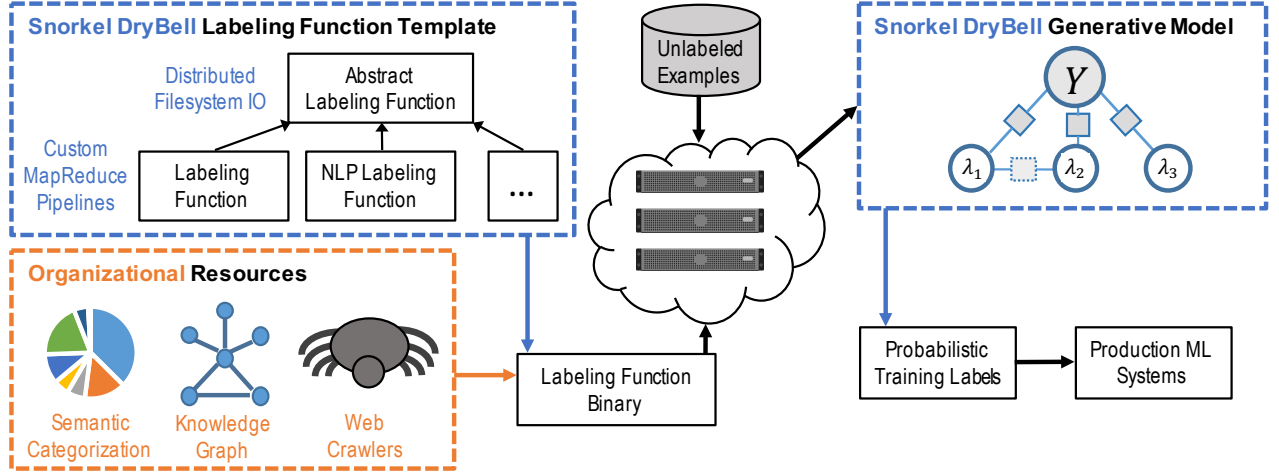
Snorkel DryBell Labeling Function Template

Distributed Filesystem IO

Abstract Labeling Function

Custom MapReduce Pipelines

Labeling Function

NLP Labeling Function

...

Unlabeled Examples

Snorkel DryBell Generative Model

$Y$

$\lambda_1$

$\lambda_2$

$\lambda_3$

Organizational Resources

Semantic Categorization

Knowledge Graph

Web Crawlers

Labeling Function Binary

Probabilistic Training Labels

Production ML Systems